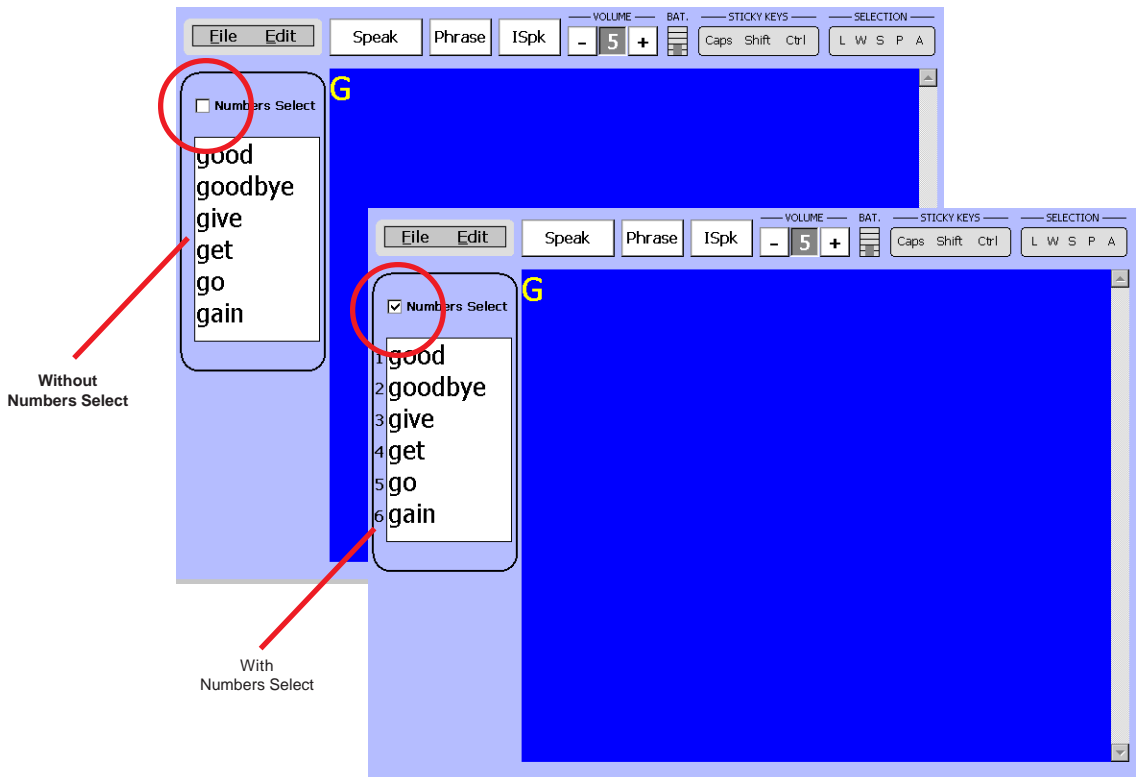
File Edit Speak Phrase ISpk VOLUME - 5 + BAT. STICKY KEYS Caps Shift Ctrl SELECTION L W S P A

Numbers Select

G

good
goodbye
give
get
go
gain

Without Numbers Select

File Edit Speak Phrase ISpk VOLUME - 5 + BAT. STICKY KEYS Caps Shift Ctrl SELECTION L W S P A

Numbers Select

G

1 good
2 goodbye
3 give
4 get
5 go
6 gain

With Numbers Select